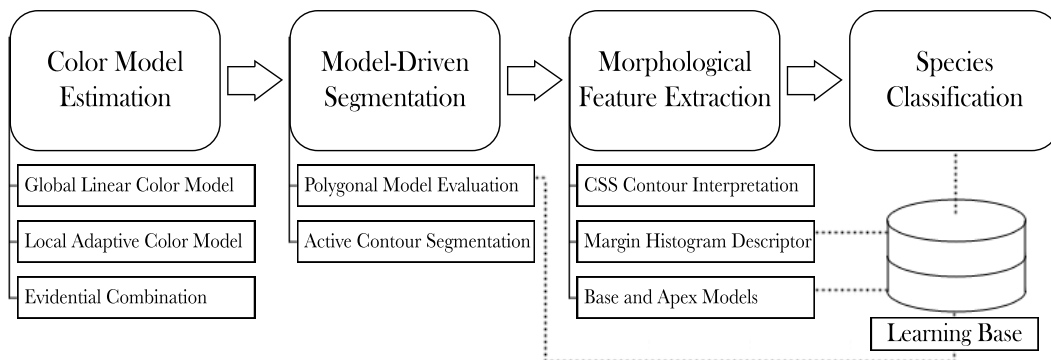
Color Model Estimation

Global Linear Color Model

Local Adaptive Color Model

Evidential Combination

Model-Driven Segmentation

Polygonal Model Evaluation

Active Contour Segmentation

Morphological Feature Extraction

CSS Contour Interpretation

Margin Histogram Descriptor

Base and Apex Models

Species Classification

Learning Base